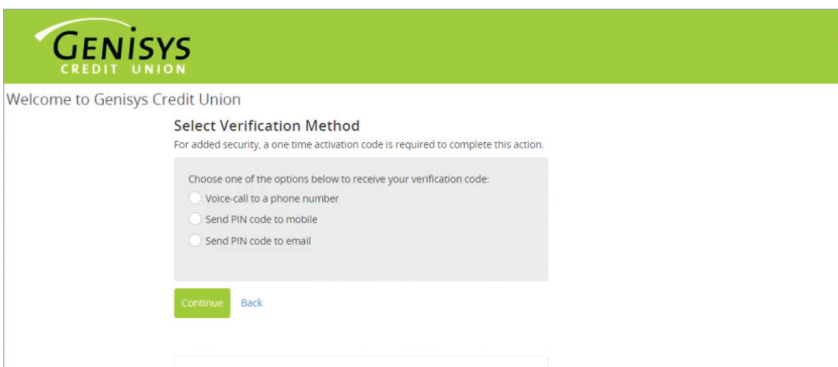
GENISYS
CREDIT UNION

Welcome to Genisys Credit Union

Select Verification Method
For added security, a one time activation code is required to complete this action.

Choose one of the options below to receive your verification code:
Voice-call to a phone number
Send PIN code to mobile
Send PIN code to email

Continue Back